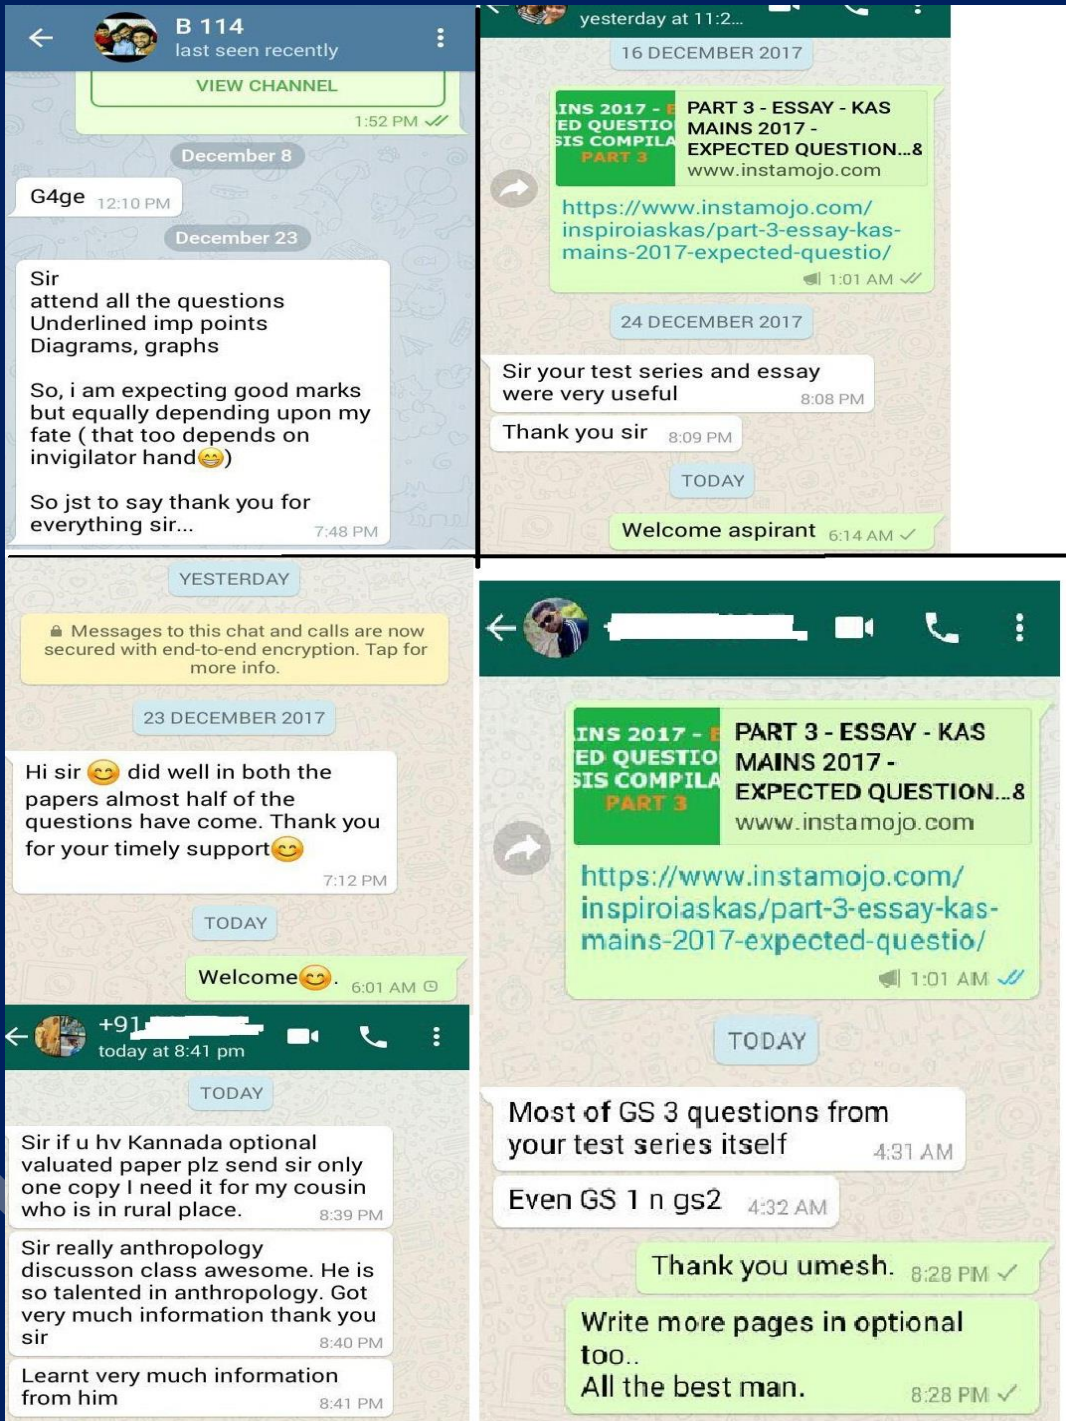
B 114
last seen recently

VIEW CHANNEL
1:52 PM

December 8

G4ge 12:10 PM

December 23

Sir
attend all the questions
Underlined imp points
Diagrams, graphs

So, i am expecting good marks but equally depending upon my fate ( that too depends on invigilator hand😊)

So jst to say thank you for everything sir... 7:48 PM

yesterday at 11:2...

16 DECEMBER 2017

INS 2017 - ED QUESTIO SIS COMPILA PART 3
PART 3 - ESSAY - KAS MAINS 2017 - EXPECTED QUESTION...&
www.instamojo.com

https://www.instamojo.com/inspiroiaskas/part-3-essay-kas-mains-2017-expected-questio/
1:01 AM

24 DECEMBER 2017

Sir your test series and essay were very useful 8:08 PM

Thank you sir 8:09 PM

TODAY

Welcome aspirant 6:14 AM

YESTERDAY

Messages to this chat and calls are now secured with end-to-end encryption. Tap for more info.

23 DECEMBER 2017

Hi sir 😊 did well in both the papers almost half of the questions have come. Thank you for your timely support😊 7:12 PM

TODAY

Welcome😊. 6:01 AM

+91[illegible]
today at 8:41 pm

TODAY

Sir if u hv Kannada optional valuated paper plz send sir only one copy I need it for my cousin who is in rural place. 8:39 PM

Sir really anthropology discusson class awesome. He is so talented in anthropology. Got very much information thank you sir 8:40 PM

Learnt very much information from him 8:41 PM

INS 2017 - ED QUESTIO SIS COMPILA PART 3
PART 3 - ESSAY - KAS MAINS 2017 - EXPECTED QUESTION...&
www.instamojo.com

https://www.instamojo.com/inspiroiaskas/part-3-essay-kas-mains-2017-expected-questio/
1:01 AM

TODAY

Most of GS 3 questions from your test series itself 4:31 AM

Even GS 1 n gs2 4:32 AM

Thank you umesh. 8:28 PM

Write more pages in optional too..
All the best man. 8:28 PM